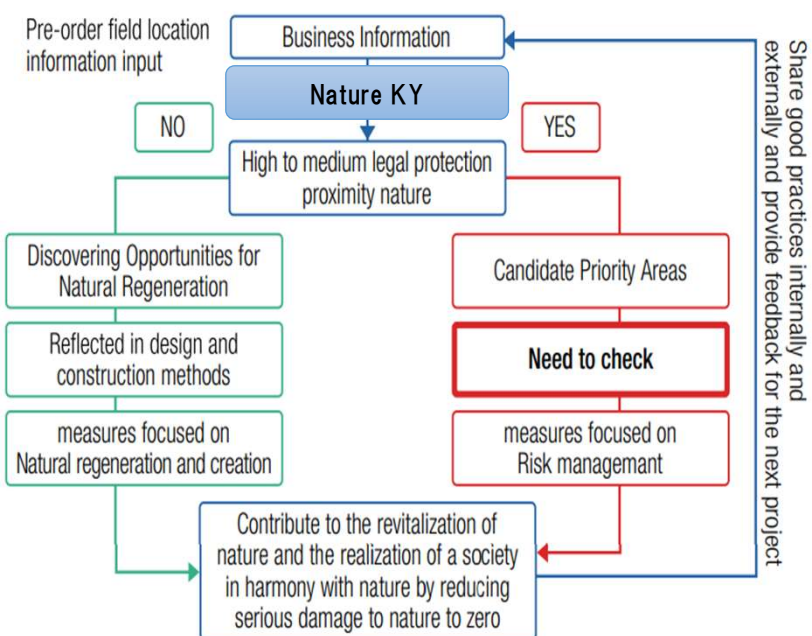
Pre-order field location information input

Business Information

Nature KY

NO

YES

High to medium legal protection proximity nature

Discovering Opportunities for Natural Regeneration

Reflected in design and construction methods

measures focused on Natural regeneration and creation

Candidate Priority Areas

Need to check

measures focused on Risk managemant

Contribute to the revitalization of nature and the realization of a society in harmony with nature by reducing serious damage to nature to zero

Share good practices internally and externally and provide feedback for the next project